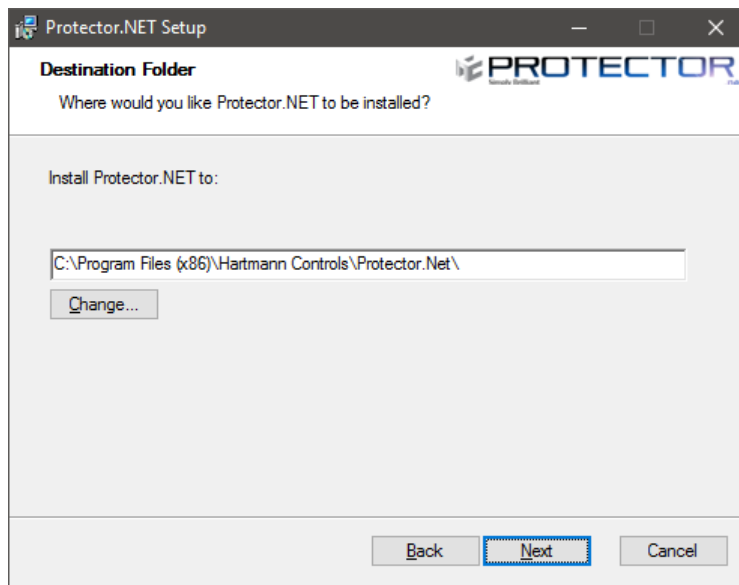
Protector.NET Setup

Destination Folder

Where would you like Protector.NET to be installed?

PROTECTOR

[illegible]

Install Protector.NET to:

C:\Program Files (x86)\Hartmann Controls\Protector.Net\

Change...

Back

Next

Cancel